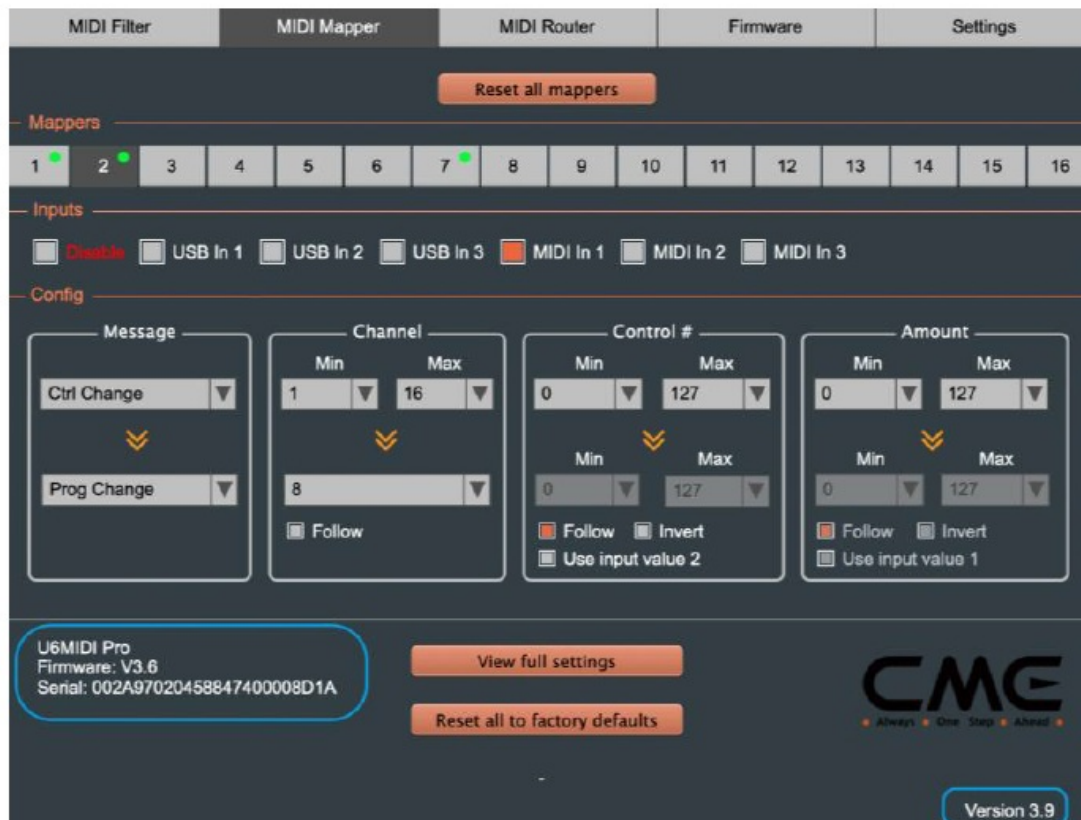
MIDI Filter | MIDI Mapper | MIDI Router | Firmware | Settings

Reset all mappers

Mappers

1 2 3 4 5 6 7 8 9 10 11 12 13 14 15 16

Inputs

Disable USB In 1 USB In 2 USB In 3 MIDI In 1 MIDI In 2 MIDI In 3

Config

Message
Ctrl Change
Prog Change

Channel
Min Max
1 16
8
Follow

Control #
Min Max
0 127
Min Max
0 127
Follow Invert
Use input value 2

Amount
Min Max
0 127
Min Max
0 127
Follow Invert
Use input value 1

U6MIDI Pro
Firmware: V3.6
Serial: 002A97020458847400008D1A

View full settings

Reset all to factory defaults

CME
Always One Step Ahead

-

Version 3.9